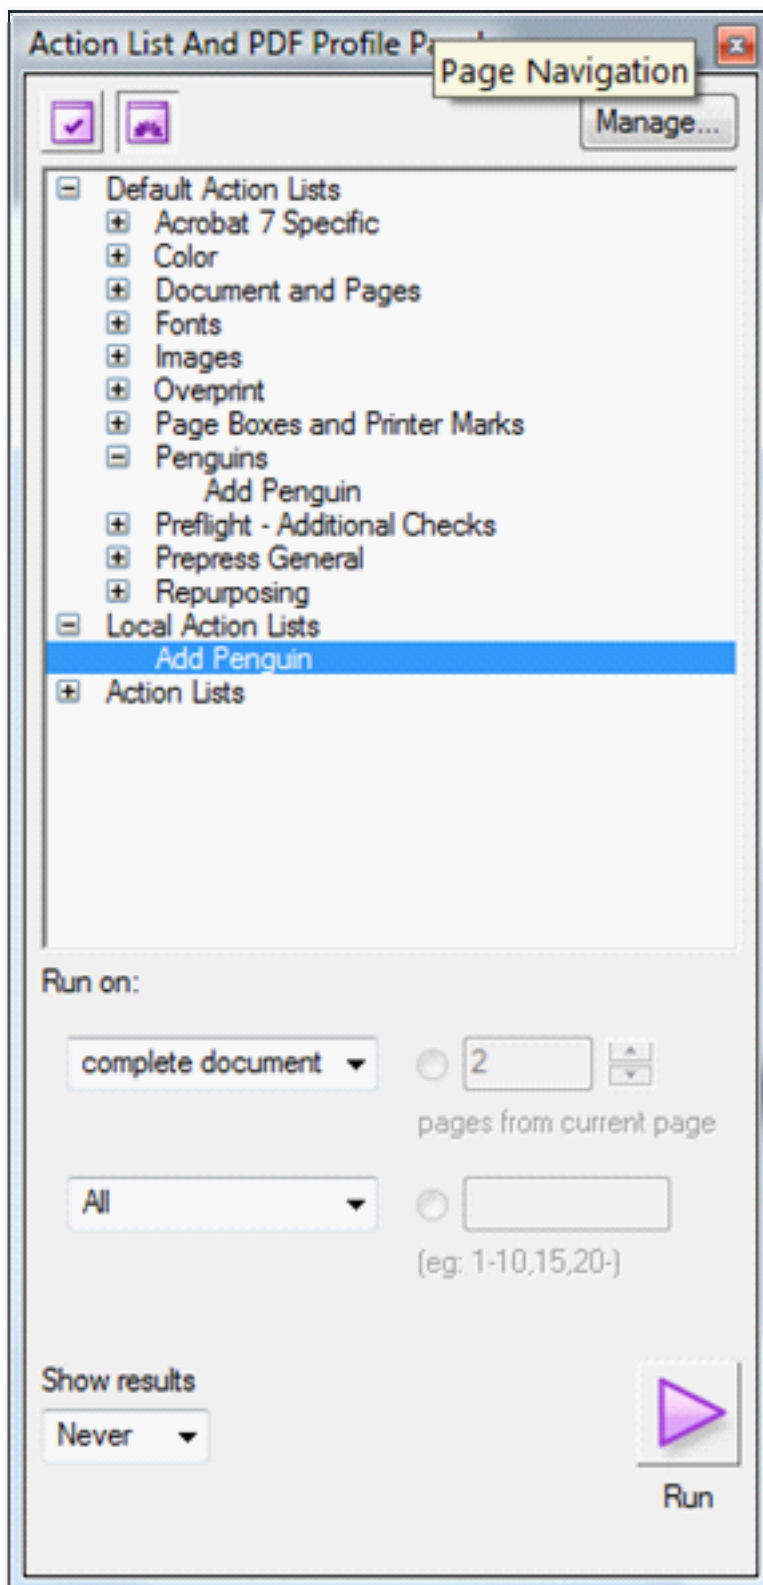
Action List And PDF Profile Pa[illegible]

Page Navigation

Manage...

Default Action Lists
Acrobat 7 Specific
Color
Document and Pages
Fonts
Images
Overprint
Page Boxes and Printer Marks
Penguins
Add Penguin
Preflight - Additional Checks
Prepress General
Repurposing
Local Action Lists
Add Penguin
Action Lists

Run on:

complete document

2

pages from current page

All

(eg: 1-10,15,20-)

Show results

Never

Run